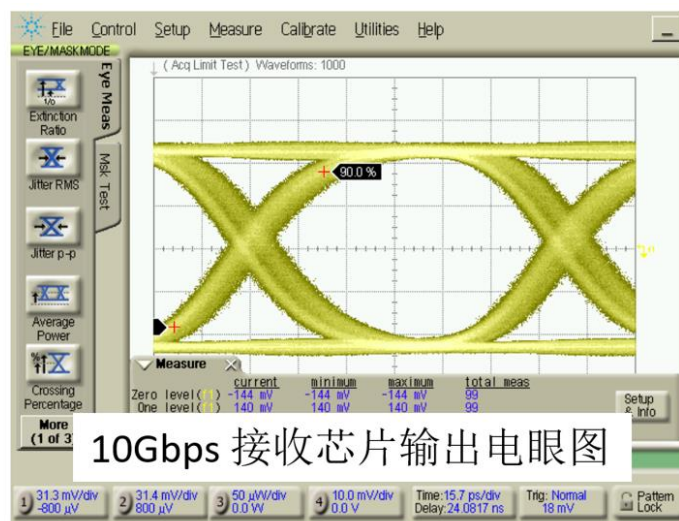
File Control Setup Measure Calibrate Utilities Help

EYE/MASK MODE

Eye Meas

Msk Test

Extinction Ratio

Jitter RMS

Jitter p-p

Average Power

Crossing Percentage

More (1 of 3)

( Acq Limit Test ) Waveforms: 1000

90.0 %

Measure

| | current | minimum | maximum | total meas |
|---|---|---|---|---|
| Zero level | -144 mV | -144 mV | -144 mV | 99 |
| One level | 140 mV | 140 mV | 140 mV | 99 |

Setup & Info

10Gbps 接收芯片输出电眼图

1 31.3 mV/div -800 µV

2 31.4 mV/div 800 µV

3 50 µW/div 0.0 W

4 10.0 mV/div 0.0 V

Time:15.7 ps/div Delay:24.0817 ns

Trig: Normal 18 mV

Pattern Lock